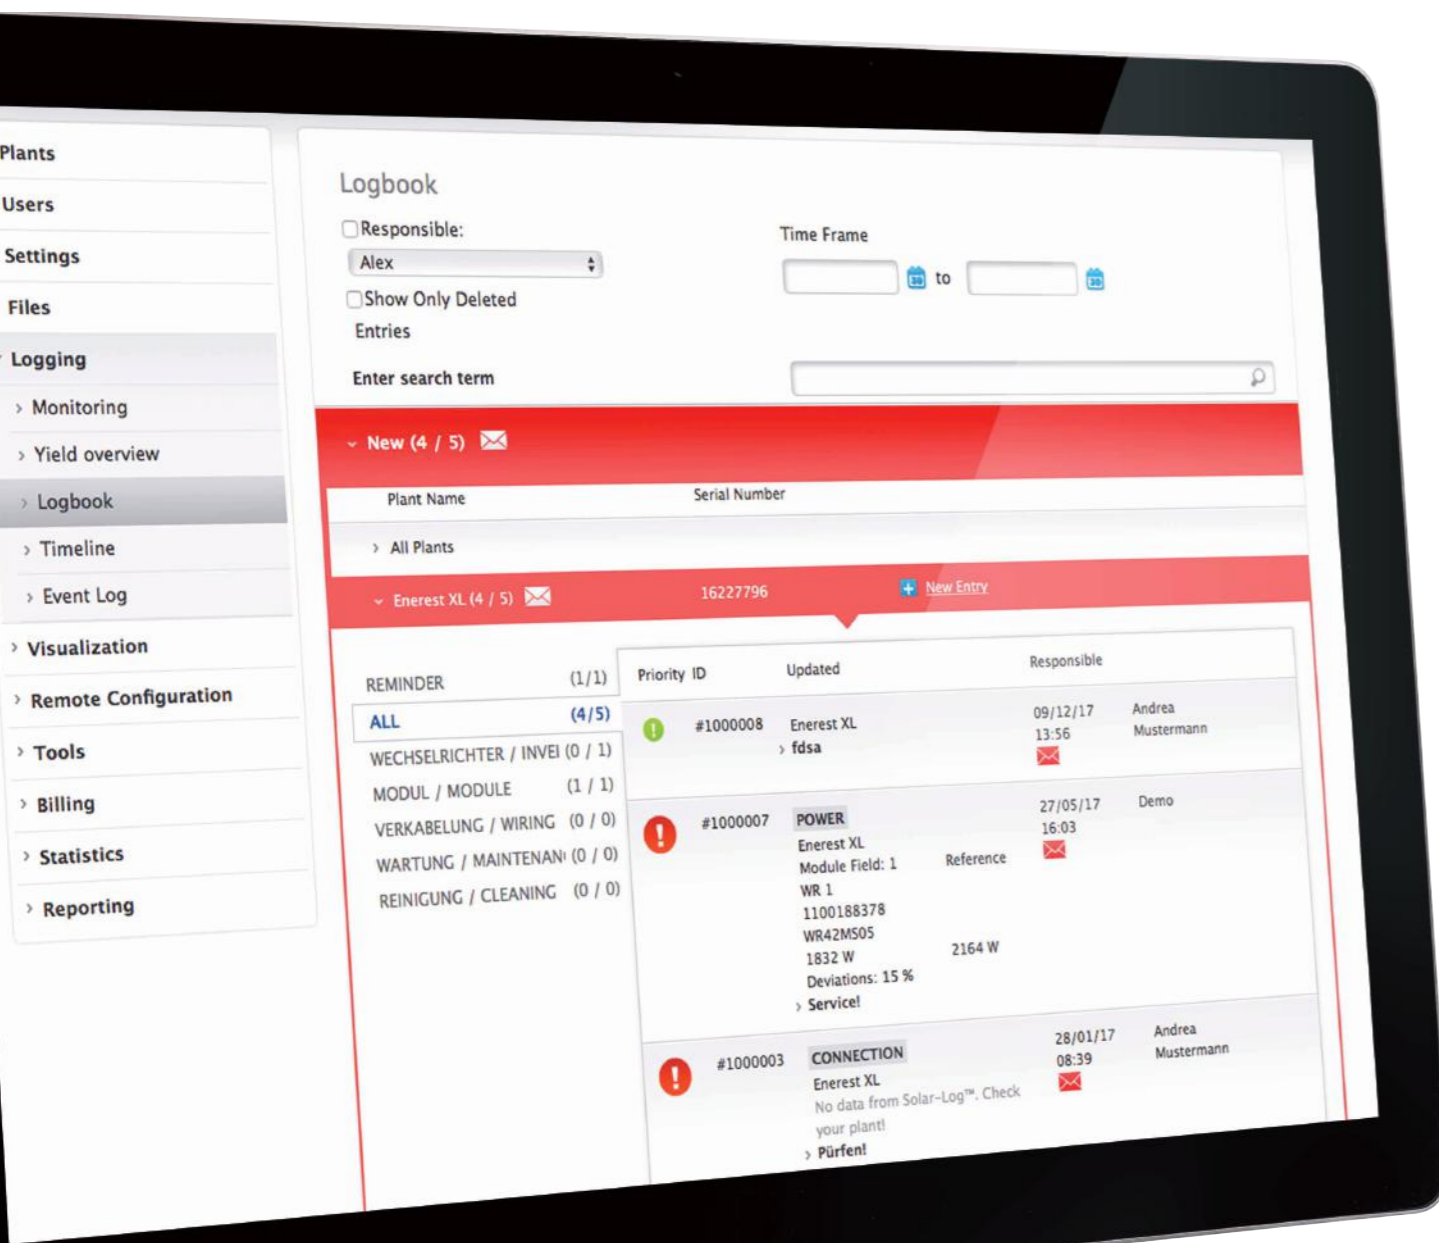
Plants
Users
Settings
Files
Logging
› Monitoring
› Yield overview
› Logbook
› Timeline
› Event Log
› Visualization
› Remote Configuration
› Tools
› Billing
› Statistics
› Reporting

Logbook

Responsible:
Alex
Show Only Deleted Entries

Time Frame
to

Enter search term

New (4 / 5)

| Plant Name | Serial Number |
|---|---|
| › All Plants | |
| Enerest XL (4 / 5) | 16227796 | New Entry |

REMINDER (1/1)
ALL (4/5)
WECHSELRICHTER / INVEI (0 / 1)
MODUL / MODULE (1 / 1)
VERKABELUNG / WIRING (0 / 0)
WARTUNG / MAINTENAN (0 / 0)
REINIGUNG / CLEANING (0 / 0)

| Priority | ID | Updated | | Responsible |
|---|---|---|---|---|
| | #1000008 | Enerest XL › fdsa | 09/12/17 13:56 | Andrea Mustermann |
| | #1000007 | POWER Enerest XL Module Field: 1 Reference WR 1 1100188378 WR42MS05 1832 W 2164 W Deviations: 15 % › Service! | 27/05/17 16:03 | Demo |
| | #1000003 | CONNECTION Enerest XL No data from Solar-Log™. Check your plant! › Pürfen! | 28/01/17 08:39 | Andrea Mustermann |